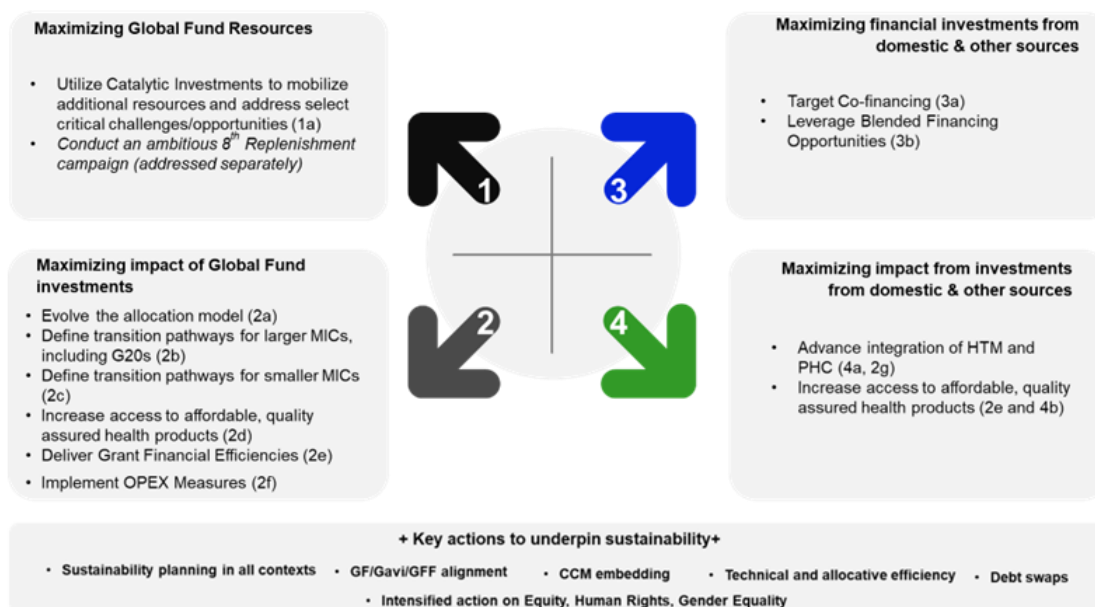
Maximizing Global Fund Resources

• Utilize Catalytic Investments to mobilize additional resources and address select critical challenges/opportunities (1a)
• *Conduct an ambitious 8$^{th}$ Replenishment campaign (addressed separately)*

Maximizing financial investments from domestic & other sources

• Target Co-financing (3a)
• Leverage Blended Financing Opportunities (3b)

1

3

2

4

Maximizing impact of Global Fund investments

• Evolve the allocation model (2a)
• Define transition pathways for larger MICs, including G20s (2b)
• Define transition pathways for smaller MICs (2c)
• Increase access to affordable, quality assured health products (2d)
• Deliver Grant Financial Efficiencies (2e)
• Implement OPEX Measures (2f)

Maximizing impact from investments from domestic & other sources

• Advance integration of HTM and PHC (4a, 2g)
• Increase access to affordable, quality assured health products (2e and 4b)

+ Key actions to underpin sustainability+

• Sustainability planning in all contexts • GF/Gavi/GFF alignment • CCM embedding • Technical and allocative efficiency • Debt swaps
• Intensified action on Equity, Human Rights, Gender Equality